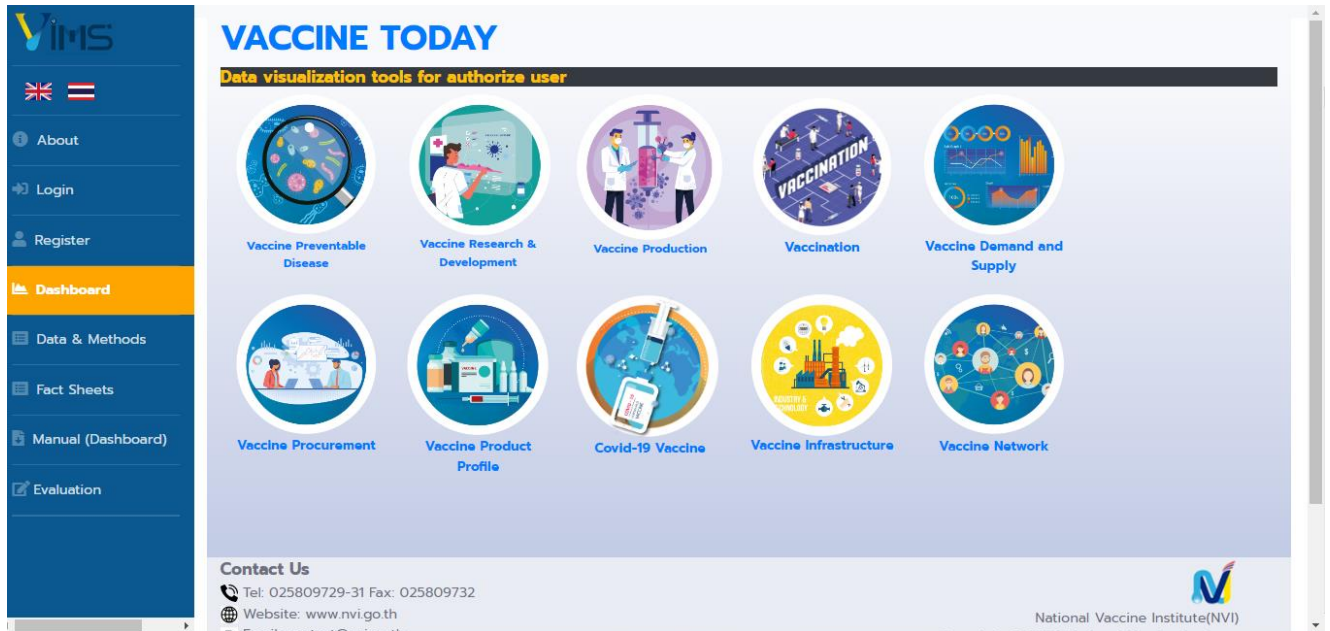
VIMS

About
Login
Register
Dashboard
Data & Methods
Fact Sheets
Manual (Dashboard)
Evaluation

VACCINE TODAY

Data visualization tools for authorize user

Vaccine Preventable Disease
Vaccine Research & Development
Vaccine Production
VACCINATION
Vaccination
Vaccine Demand and Supply

Vaccine Procurement
VACCINE
Vaccine Product Profile
Covid-19 Vaccine
INDUSTRY & TECHNOLOGY
Vaccine Infrastructure
Vaccine Network

Contact Us
Tel: 025809729-31 Fax: 025809732
Website: www.nvi.go.th
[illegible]

National Vaccine Institute(NVI)